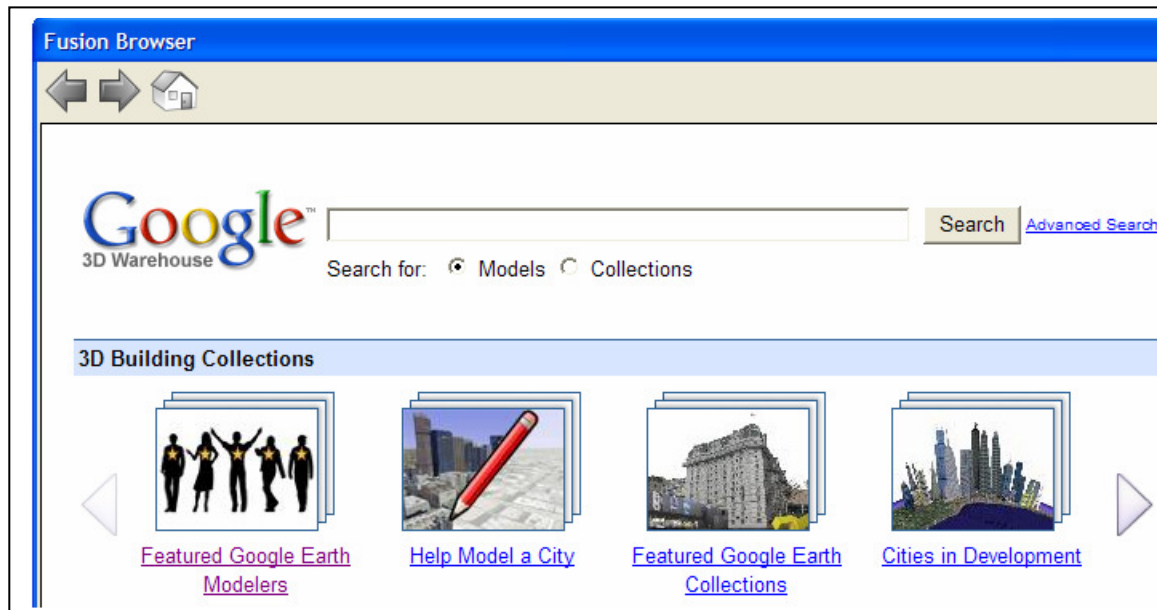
Fusion Browser

Google™ 3D Warehouse

Search Advanced Search

Search for: Models Collections

3D Building Collections

Featured Google Earth Modelers

Help Model a City

Featured Google Earth Collections

Cities in Development